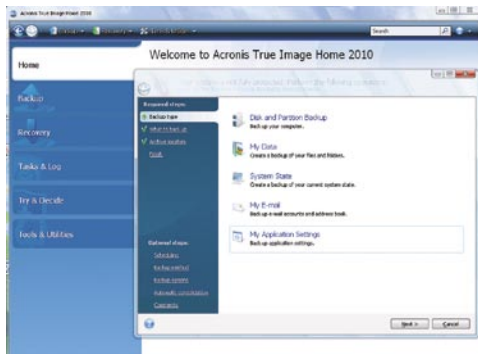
Acronis True Image Home 2010

Search

Home

Welcome to Acronis True Image Home 2010

Backup

Recovery

Tasks & Log

Try & Decide

Tools & Utilities

Required steps:

Backup type

What to back up

Archive location

Finish

Optional steps:

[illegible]

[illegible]

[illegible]

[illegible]

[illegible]

Disk and Partition Backup
Back up your computer.

My Data
Create a backup of your files and folders.

System State
Create a backup of your current system state.

My E-mail
Back up e-mail accounts and address book.

My Application Settings
Back up application settings.

Next >

Cancel